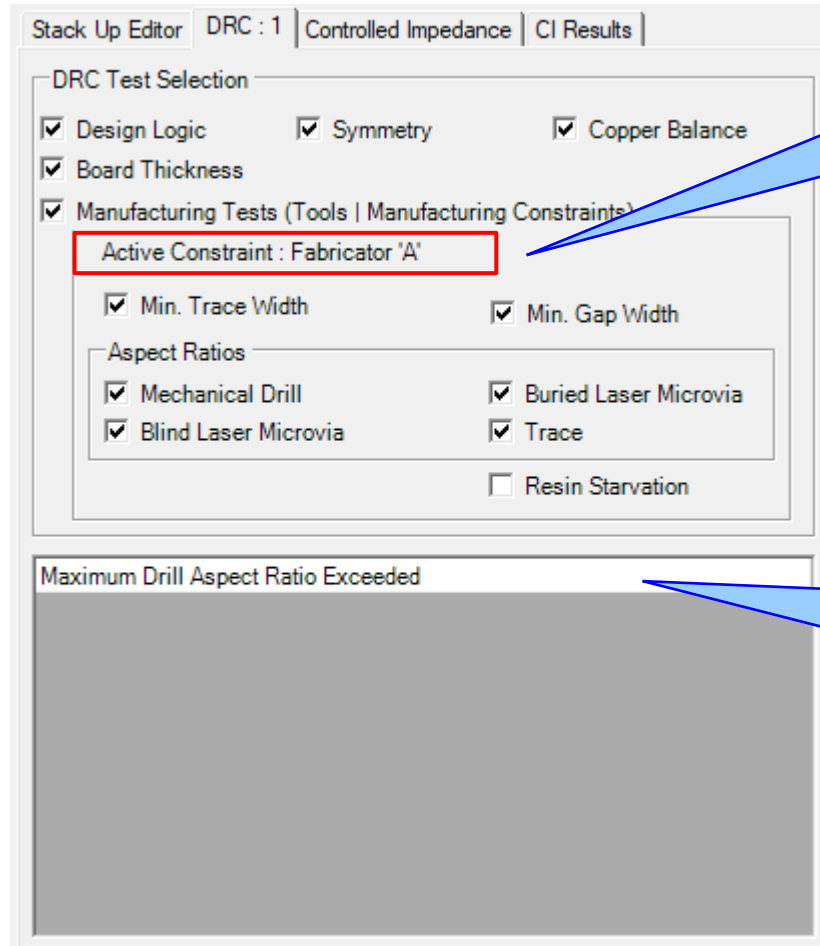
Stack Up Editor | DRC : 1 | Controlled Impedance | CI Results

DRC Test Selection

Design Logic
Symmetry
Copper Balance
Board Thickness
Manufacturing Tests (Tools | Manufacturing Constraints)

Active Constraint : Fabricator 'A'

Min. Trace Width
Min. Gap Width

Aspect Ratios
Mechanical Drill
Buried Laser Microvia
Blind Laser Microvia
Trace

Resin Starvation

Maximum Drill Aspect Ratio Exceeded